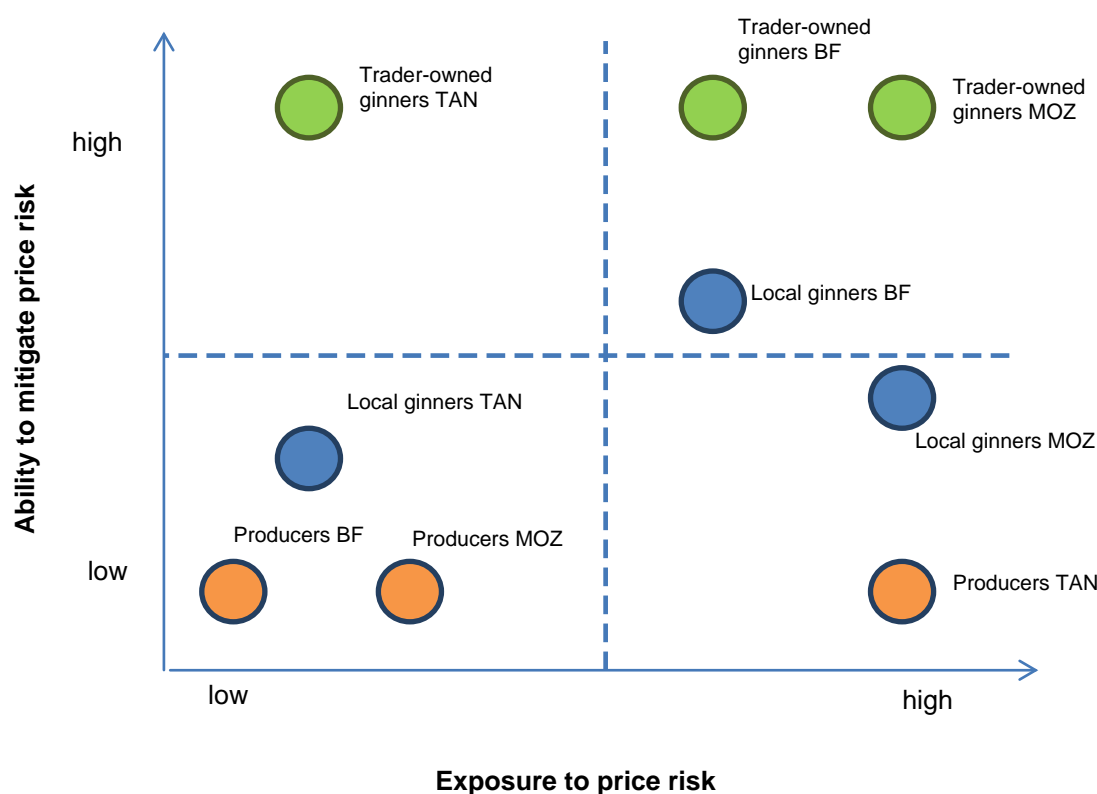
Ability to mitigate price risk

high

Trader-owned ginners TAN

Trader-owned ginners BF

Trader-owned ginners MOZ

Local ginners BF

Local ginners TAN

Local ginners MOZ

Producers BF

Producers MOZ

low

Producers TAN

low

high

Exposure to price risk